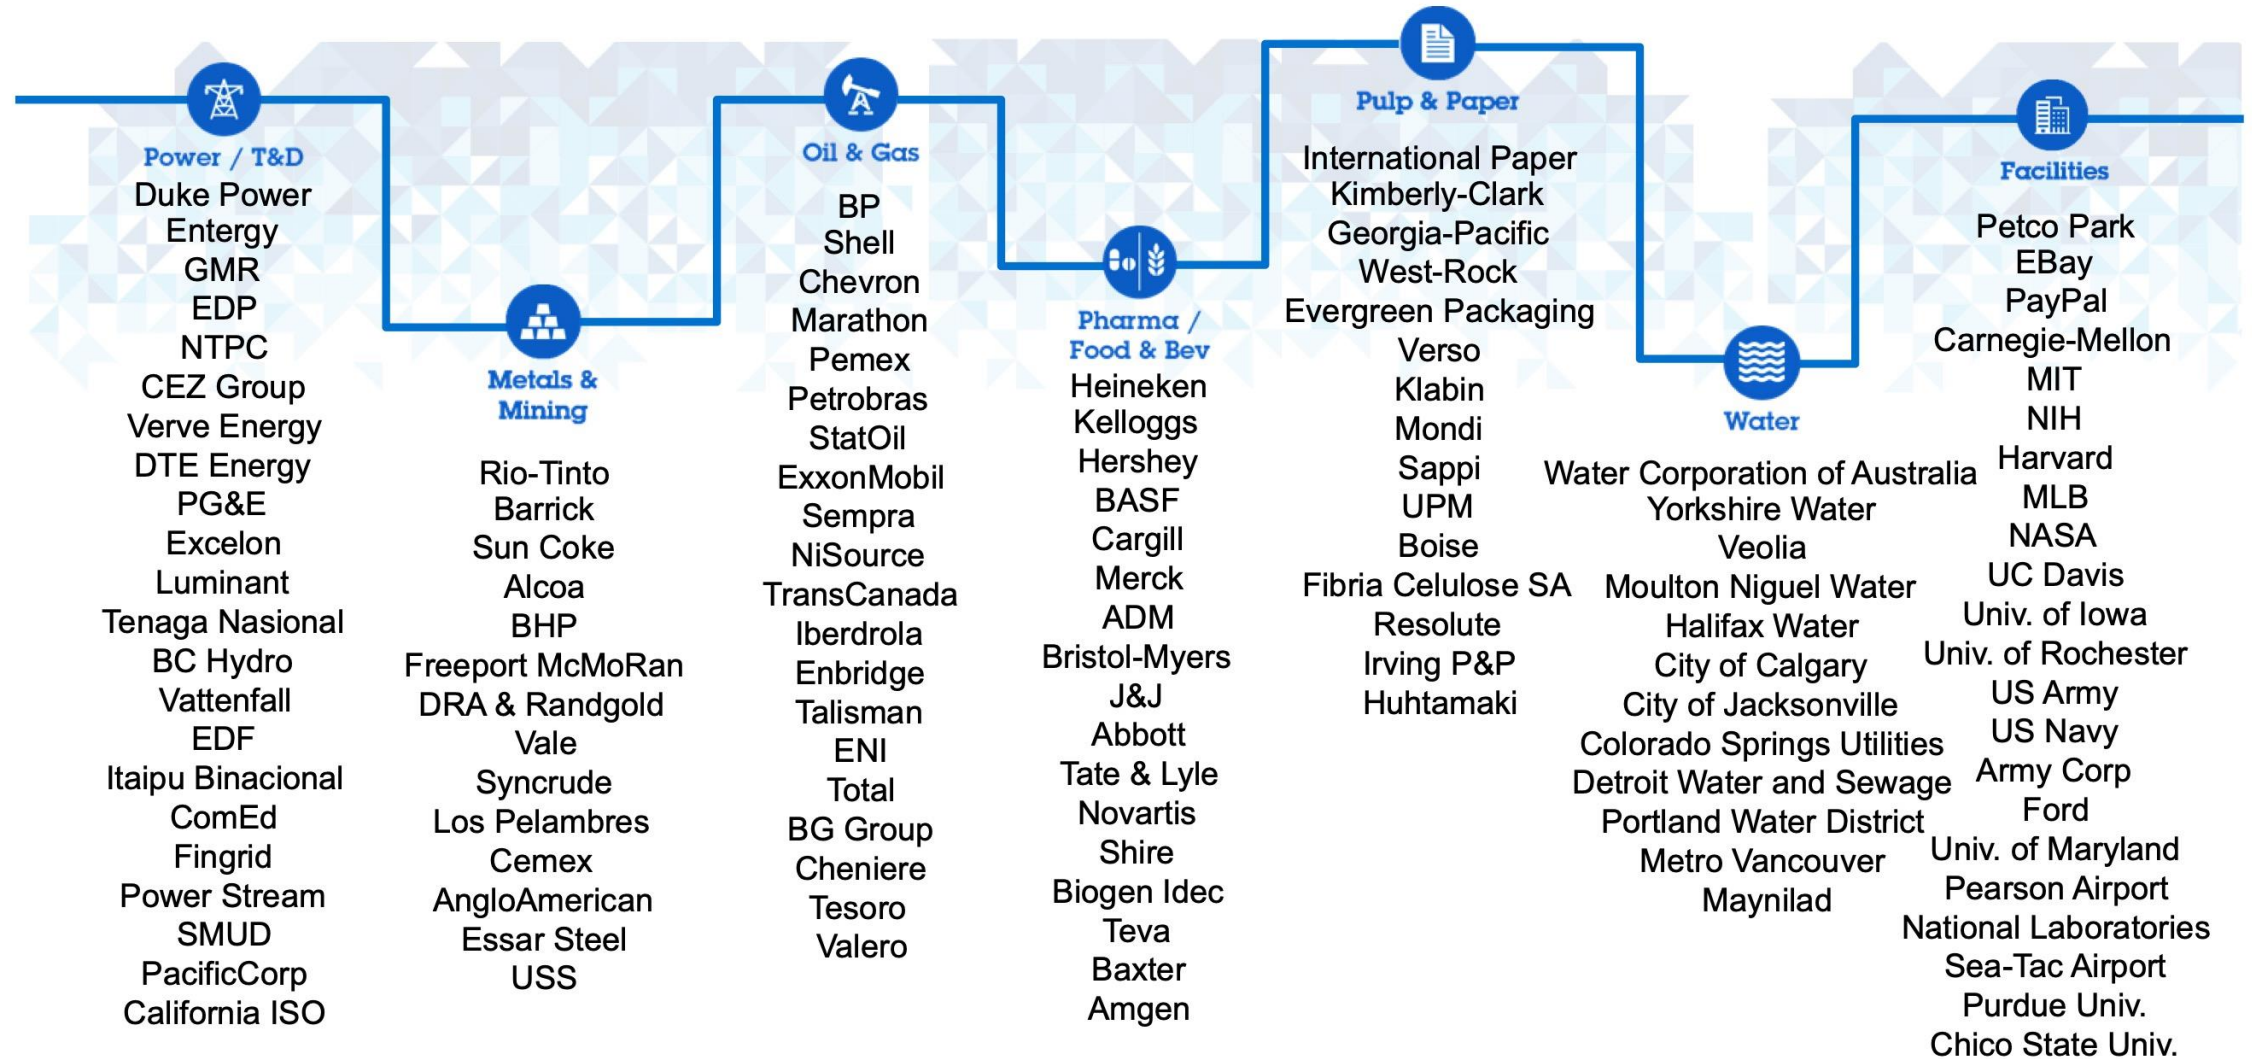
Power / T&D
Duke Power
Entergy
GMR
EDP
NTPC
CEZ Group
Verve Energy
DTE Energy
PG&E
Excelon
Luminant
Tenaga Nasional
BC Hydro
Vattenfall
EDF
Itaipu Binacional
ComEd
Fingrid
Power Stream
SMUD
PacificCorp
California ISO

Metals & Mining
Rio-Tinto
Barrick
Sun Coke
Alcoa
BHP
Freeport McMoRan
DRA & Randgold
Vale
Syncrude
Los Pelambres
Cemex
AngloAmerican
Essar Steel
USS

Oil & Gas
BP
Shell
Chevron
Marathon
Pemex
Petrobras
StatOil
ExxonMobil
Sempra
NiSource
TransCanada
Iberdrola
Enbridge
Talisman
ENI
Total
BG Group
Cheniere
Tesoro
Valero

Pharma / Food & Bev
Heineken
Kelloggs
Hershey
BASF
Cargill
Merck
ADM
Bristol-Myers
J&J
Abbott
Tate & Lyle
Novartis
Shire
Biogen Idec
Teva
Baxter
Amgen

Pulp & Paper
International Paper
Kimberly-Clark
Georgia-Pacific
West-Rock
Evergreen Packaging
Verso
Klabin
Mondi
Sappi
UPM
Boise
Fibria Celulose SA
Resolute
Irving P&P
Huhtamaki

Water
Water Corporation of Australia
Yorkshire Water
Veolia
Moulton Niguel Water
Halifax Water
City of Calgary
City of Jacksonville
Colorado Springs Utilities
Detroit Water and Sewage
Portland Water District
Metro Vancouver
Maynilad

Facilities
Petco Park
EBay
PayPal
Carnegie-Mellon
MIT
NIH
Harvard
MLB
NASA
UC Davis
Univ. of Iowa
Univ. of Rochester
US Army
US Navy
Army Corp
Ford
Univ. of Maryland
Pearson Airport
National Laboratories
Sea-Tac Airport
Purdue Univ.
Chico State Univ.